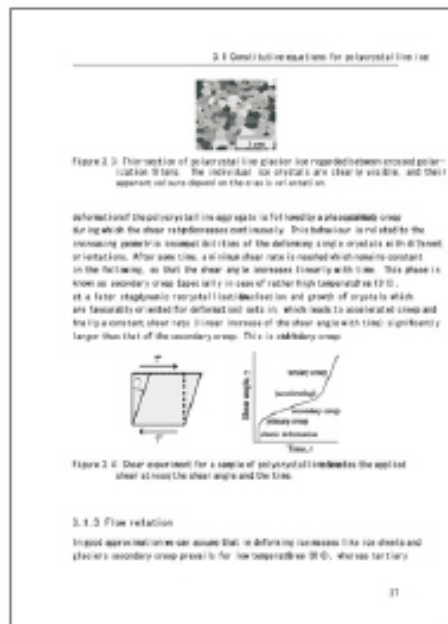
3.4 Constitutive equations for polycrystalline ice

1 cm

Figure 3.3: Thin section of polycrystalline glacier ice regarded between crossed polarization filters. The individual ice crystals are clearly visible, and their apparent colours depend on the c-axis orientation.

deformation of the polycrystalline aggregate is followed by a phase of primary creep during which the shear rate decreases continuously. This behaviour is related to the increasing geometric incompatibilities of the deforming single crystals with different orientations. After some time, a minimum shear rate is reached which remains constant in the following, so that the shear angle increases linearly with time. This phase is known as secondary creep (especially in case of rather high temperatures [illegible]), at a later stage dynamic recrystallisation (nucleation and growth of crystals which are favourably oriented for deformation) sets in, which leads to accelerated creep and finally a constant shear rate (linear increase of the shear angle with time) significantly larger than that of the secondary creep. This is tertiary creep.

$\tau$

tertiary creep

(accelerating)

secondary creep

primary creep

elastic deformation

Shear angle $\gamma$

Time $t$

Figure 3.4: Shear experiment for a sample of polycrystalline ice. $\tau$ denotes the applied shear stress, $\gamma$ the shear angle and $t$ the time.

3.4.3 Flow relation

In good approximation we can assume that in deforming ice masses like ice sheets and glaciers secondary creep prevails for low temperatures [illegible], whereas tertiary

31